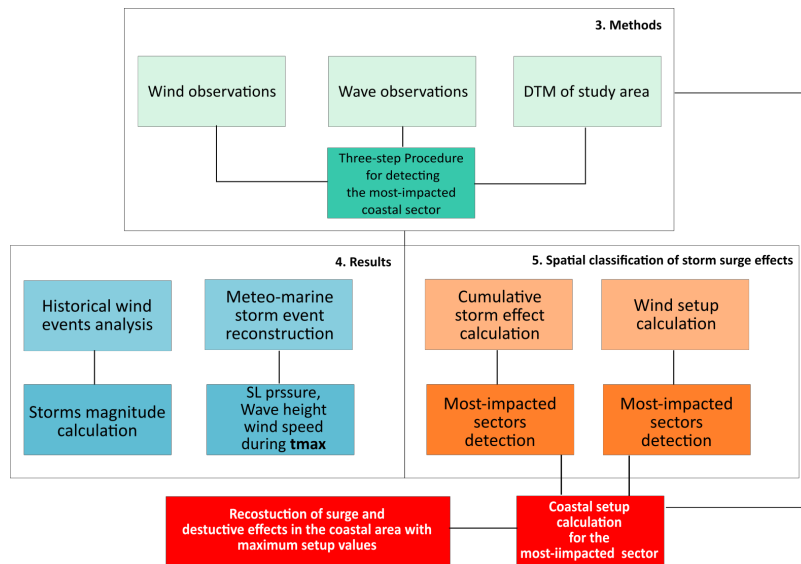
3. Methods

Wind observations

Wave observations

DTM of study area

Three-step Procedure for detecting the most-impacted coastal sector

4. Results

Historical wind events analysis

Meteo-marine storm event reconstruction

Storms magnitude calculation

SL prssure, Wave height wind speed during **tmax**

5. Spatial classification of storm surge effects

Cumulative storm effect calculation

Wind setup calculation

Most-impacted sectors detection

Most-impacted sectors detection

Recostuction of surge and destuctive effects in the coastal area with maximum setup values

Coastal setup calculation for the most-iimpacted sector